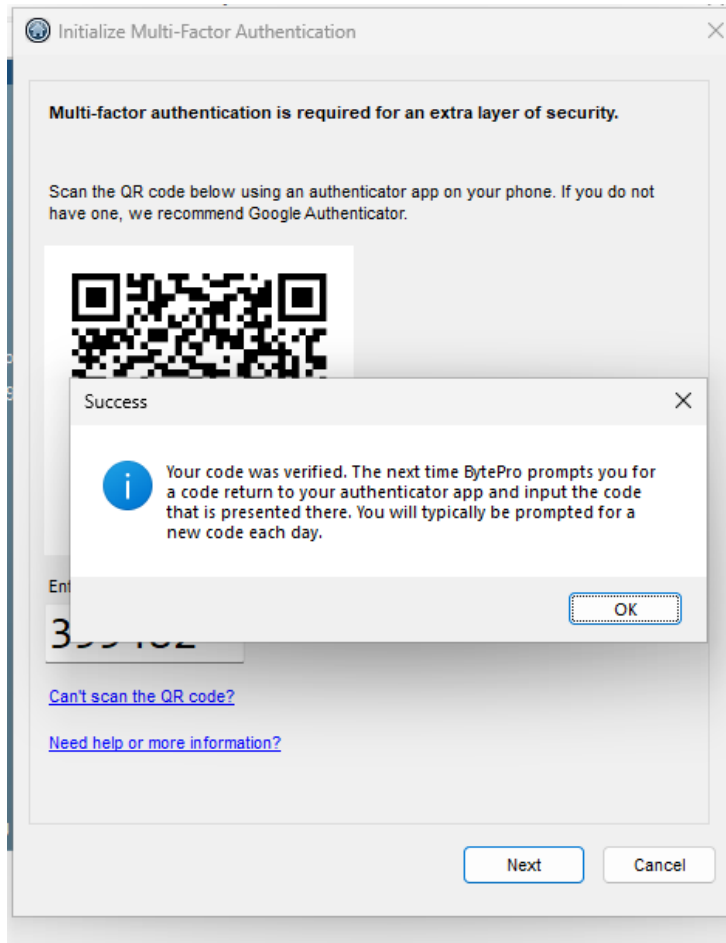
Initialize Multi-Factor Authentication

Multi-factor authentication is required for an extra layer of security.

Scan the QR code below using an authenticator app on your phone. If you do not have one, we recommend Google Authenticator.

Success

Your code was verified. The next time BytePro prompts you for a code return to your authenticator app and input the code that is presented there. You will typically be prompted for a new code each day.

OK

Ent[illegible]

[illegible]

Can't scan the QR code?

Need help or more information?

Next

Cancel